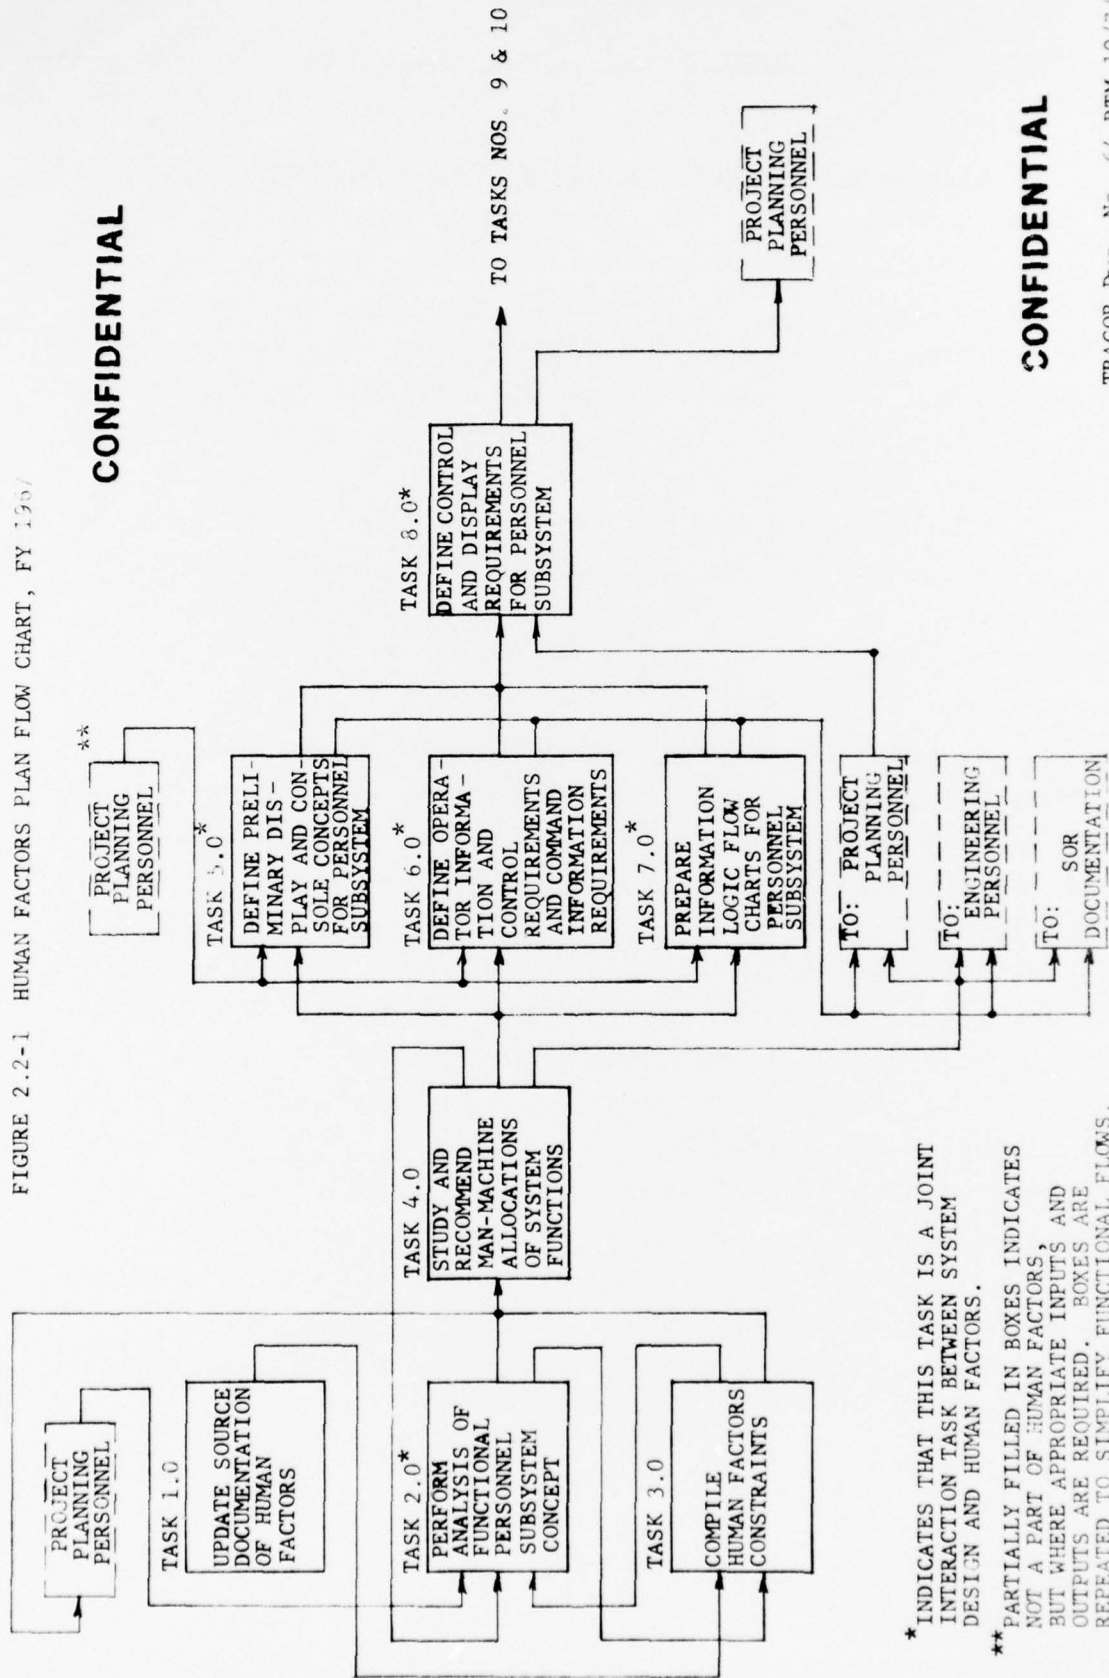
FIGURE 2.2-1 HUMAN FACTORS PLAN FLOW CHART, FY 1967

CONFIDENTIAL

PROJECT PLANNING PERSONNEL

TASK 1.0
UPDATE SOURCE DOCUMENTATION OF HUMAN FACTORS

TASK 2.0*
PERFORM ANALYSIS OF FUNCTIONAL PERSONNEL SUBSYSTEM CONCEPT

TASK 3.0
COMPILE HUMAN FACTORS CONSTRAINTS

TASK 4.0
STUDY AND RECOMMEND MAN-MACHINE ALLOCATIONS OF SYSTEM FUNCTIONS

**
PROJECT PLANNING PERSONNEL

TASK 5.0*
DEFINE PRELIMINARY DISPLAY AND CONSOLE CONCEPTS FOR PERSONNEL SUBSYSTEM

TASK 6.0*
DEFINE OPERATOR INFORMATION AND CONTROL REQUIREMENTS AND COMMAND INFORMATION REQUIREMENTS

TASK 7.0*
PREPARE INFORMATION LOGIC FLOW CHARTS FOR PERSONNEL SUBSYSTEM

TO: PROJECT PLANNING PERSONNEL

TO: ENGINEERING PERSONNEL

TO: SOR DOCUMENTATION

TASK 8.0*
DEFINE CONTROL AND DISPLAY REQUIREMENTS FOR PERSONNEL SUBSYSTEM

TO TASKS NOS. 9 & 10

PROJECT PLANNING PERSONNEL

*INDICATES THAT THIS TASK IS A JOINT INTERACTION TASK BETWEEN SYSTEM DESIGN AND HUMAN FACTORS.

**PARTIALLY FILLED IN BOXES INDICATES NOT A PART OF HUMAN FACTORS, BUT WHERE APPROPRIATE INPUTS AND OUTPUTS ARE REQUIRED. BOXES ARE REPEATED TO SIMPLIFY FUNCTIONAL FLOWS.

CONFIDENTIAL

TRACOR Doc. No. 66 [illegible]